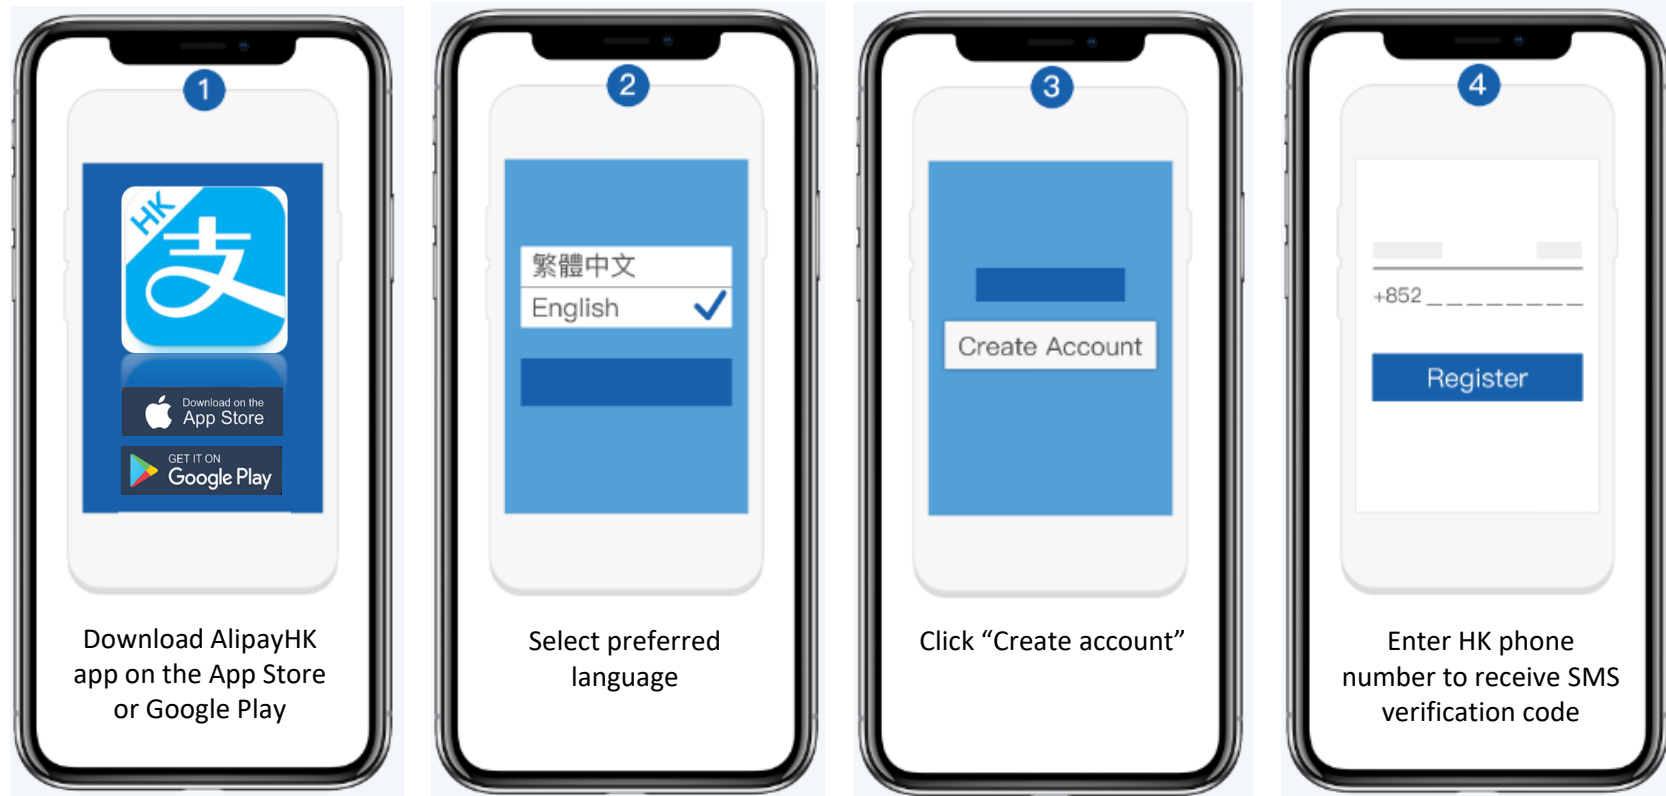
1

HK 支

Download on the App Store

GET IT ON Google Play

Download AlipayHK app on the App Store or Google Play

2

繁體中文

English

Select preferred language

3

Create Account

Click “Create account”

4

+852 _ _ _ _ _ _ _ _

Register

Enter HK phone number to receive SMS verification code